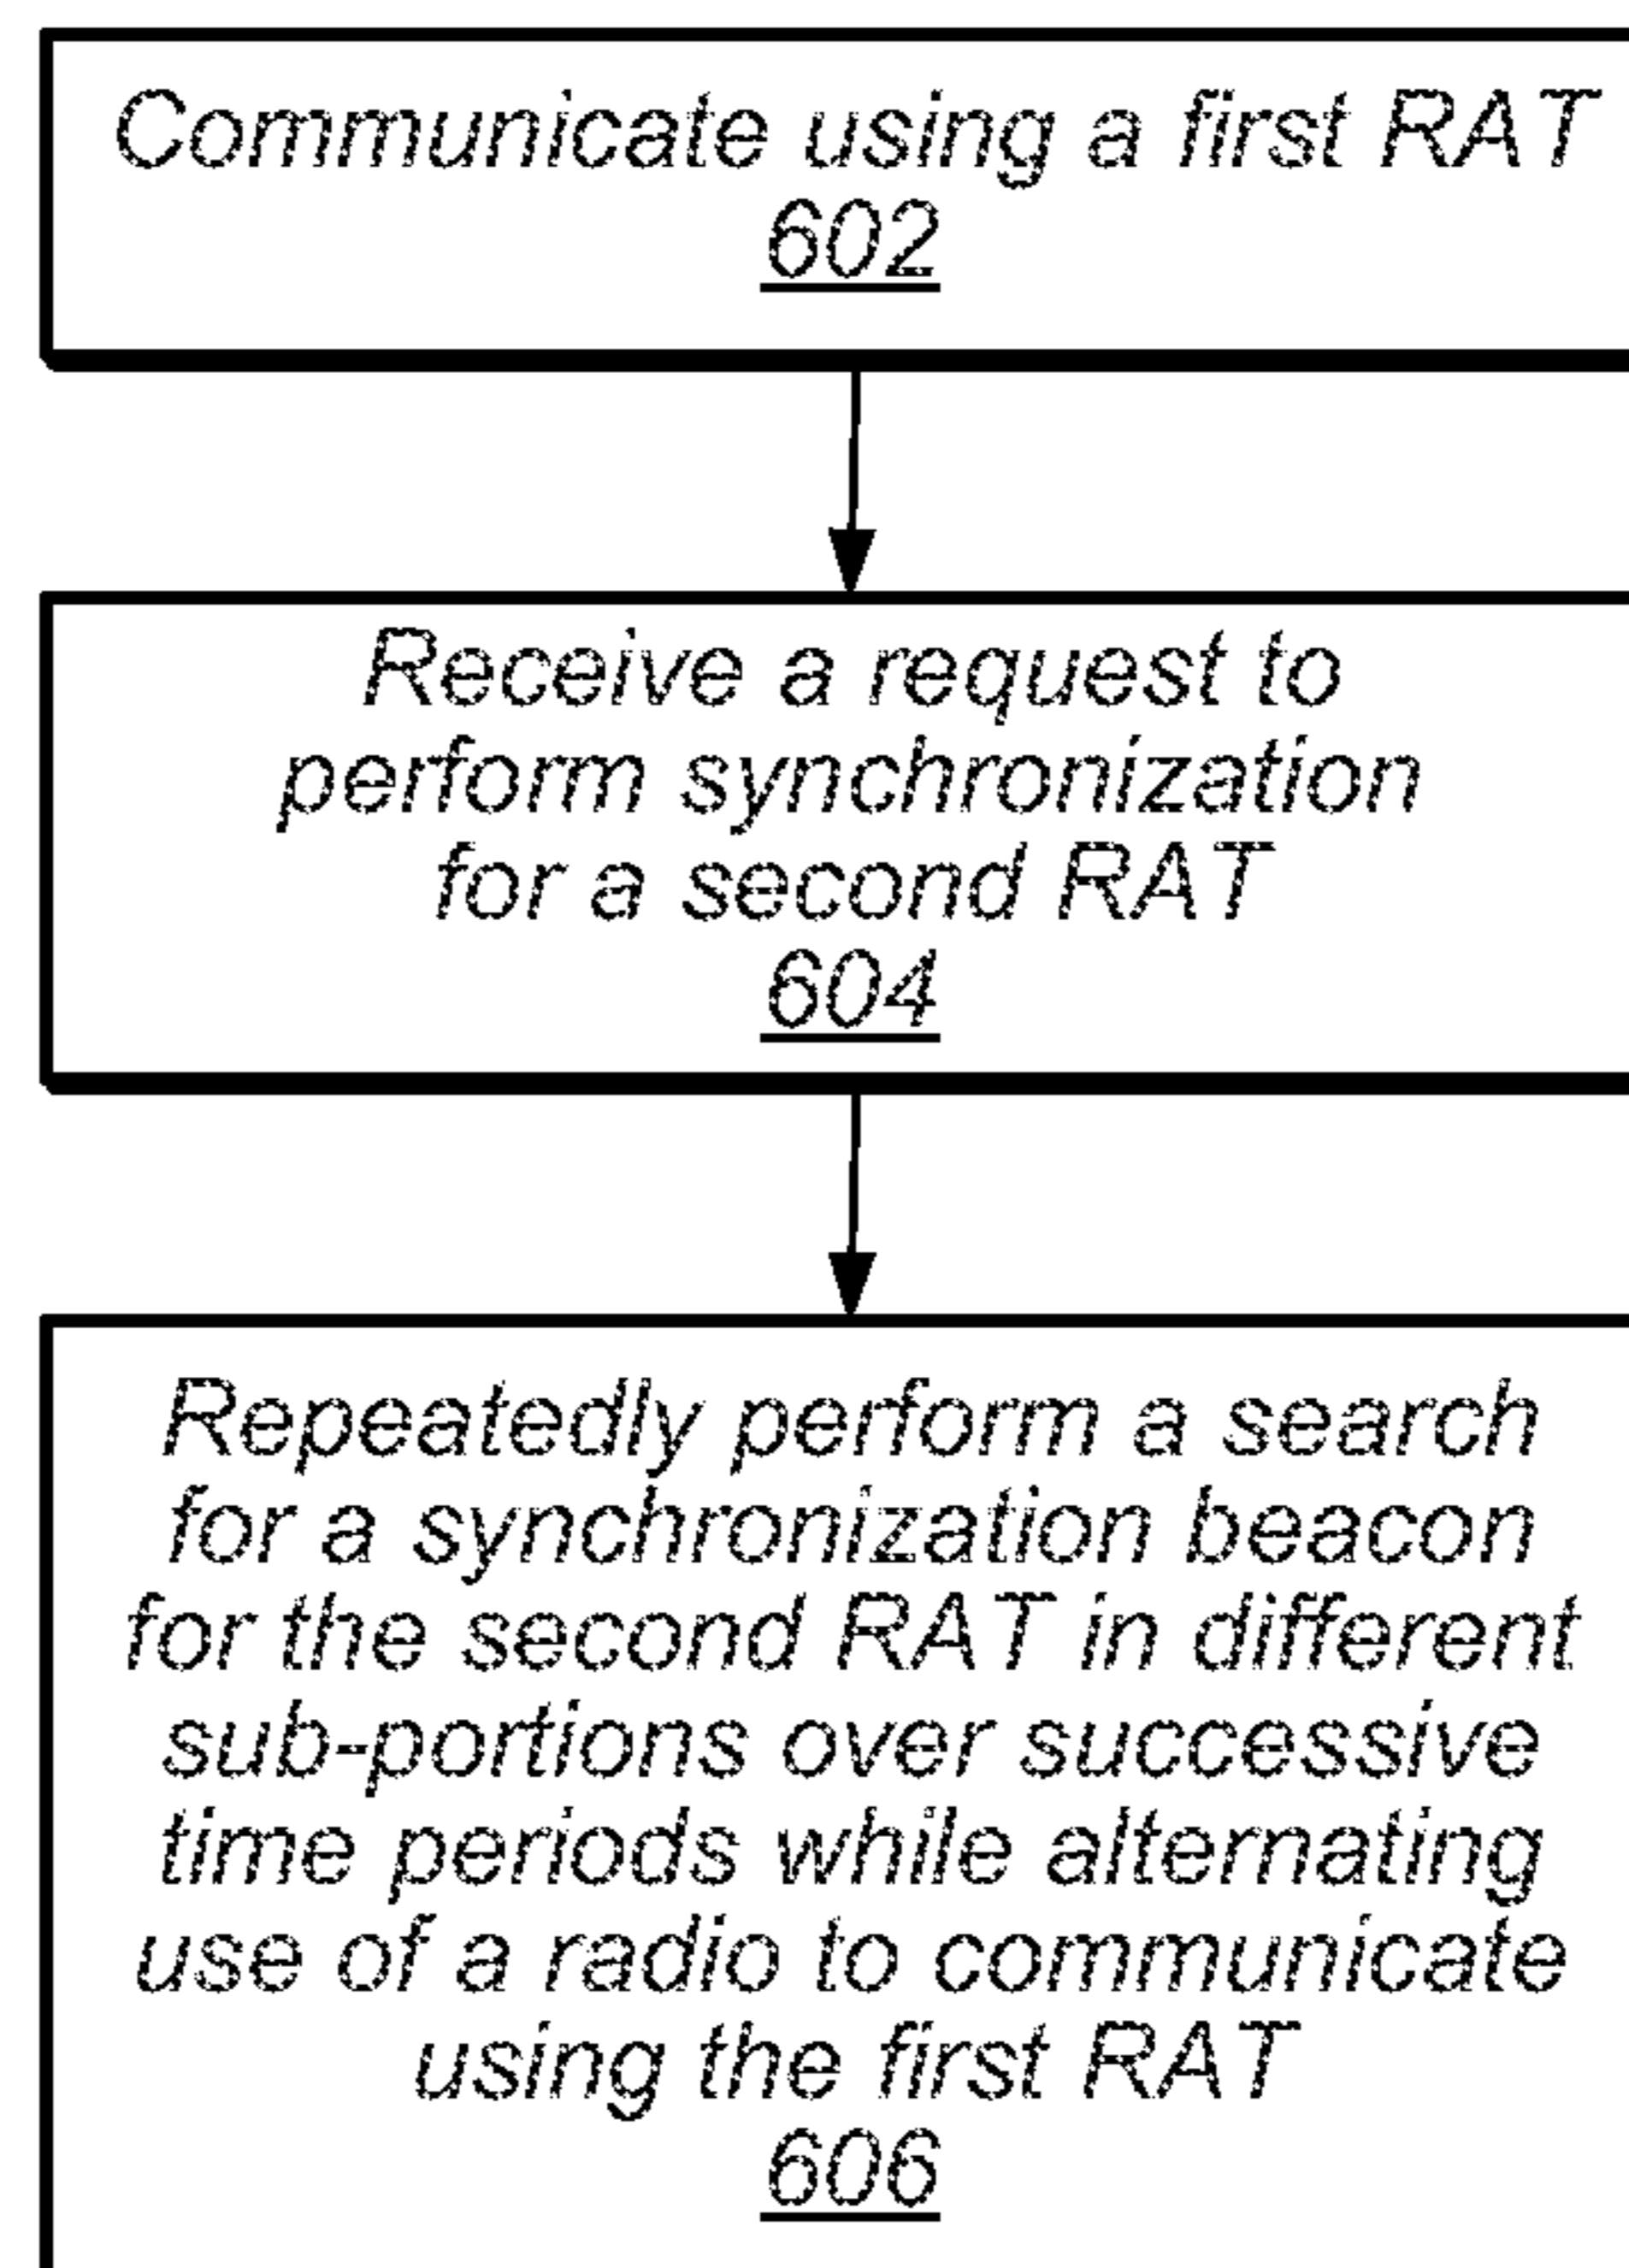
Communicate using a first RAT
602

Receive a request to perform synchronization for a second RAT
604

Repeatedly perform a search for a synchronization beacon for the second RAT in different sub-portions over successive time periods while alternating use of a radio to communicate using the first RAT
606